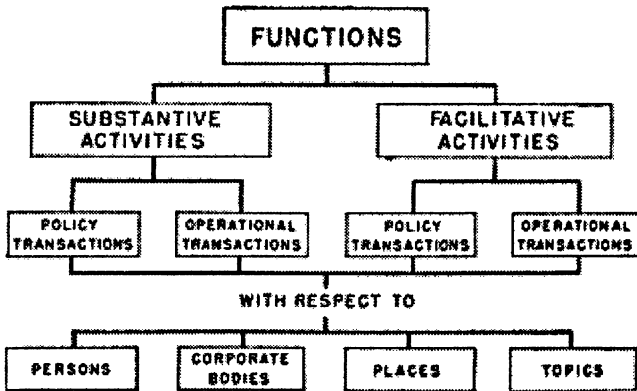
FUNCTIONS

SUBSTANTIVE ACTIVITIES

FACILITATIVE ACTIVITIES

POLICY TRANSACTIONS

OPERATIONAL TRANSACTIONS

POLICY TRANSACTIONS

OPERATIONAL TRANSACTIONS

WITH RESPECT TO

PERSONS

CORPORATE BODIES

PLACES

TOPICS